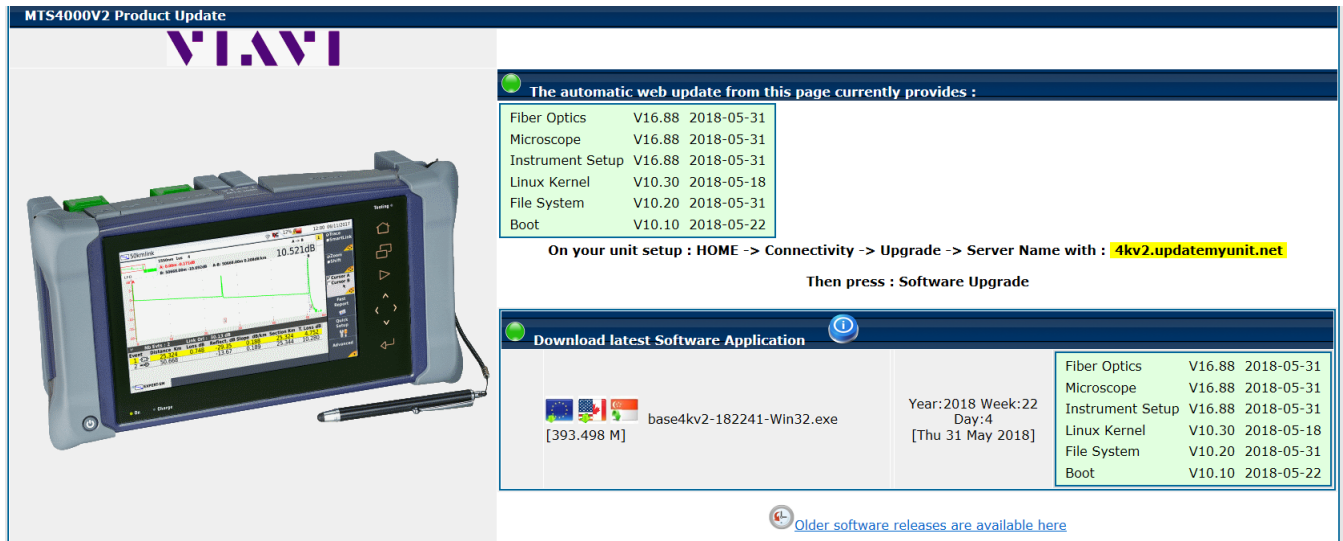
MTS4000V2 Product Update

VIAVI

The automatic web update from this page currently provides :

| Fiber Optics | V16.88 | 2018-05-31 |
|---|---|---|
| Microscope | V16.88 | 2018-05-31 |
| Instrument Setup | V16.88 | 2018-05-31 |
| Linux Kernel | V10.30 | 2018-05-18 |
| File System | V10.20 | 2018-05-31 |
| Boot | V10.10 | 2018-05-22 |

On your unit setup : HOME -> Connectivity -> Upgrade -> Server Name with : 4kv2.updatemyunit.net

Then press : Software Upgrade

Download latest Software Application

base4kv2-182241-Win32.exe
[393.498 M]

Year:2018 Week:22
Day:4
[Thu 31 May 2018]

| Fiber Optics | V16.88 | 2018-05-31 |
|---|---|---|
| Microscope | V16.88 | 2018-05-31 |
| Instrument Setup | V16.88 | 2018-05-31 |
| Linux Kernel | V10.30 | 2018-05-18 |
| File System | V10.20 | 2018-05-31 |
| Boot | V10.10 | 2018-05-22 |

Older software releases are available here